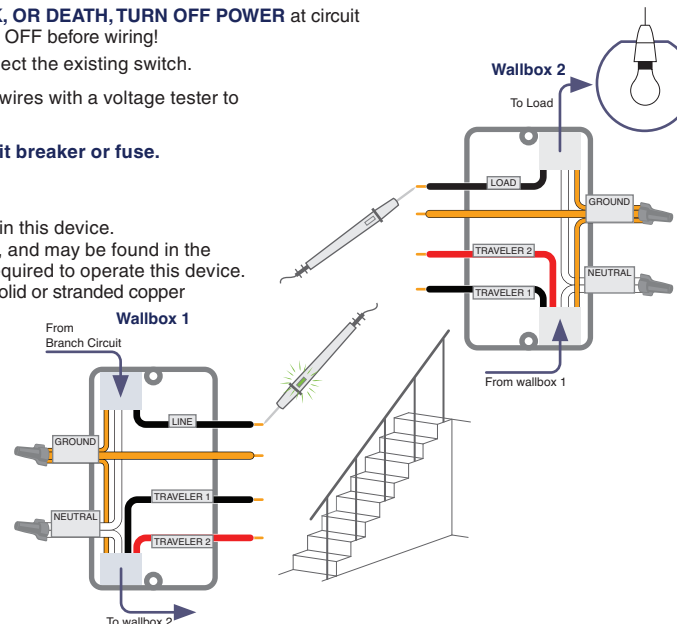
K, OR DEATH, TURN OFF POWER at circuit OFF before wiring!

ect the existing switch.

wires with a voltage tester to

it breaker or fuse.

in this device.
, and may be found in the
quired to operate this device.
olid or stranded copper

Wallbox 2

To Load

LOAD

GROUND

TRAVELER 2

NEUTRAL

TRAVELER 1

From wallbox 1

Wallbox 1

From
Branch Circuit

LINE

GROUND

NEUTRAL

TRAVELER 1

TRAVELER 2

To wallbox 2